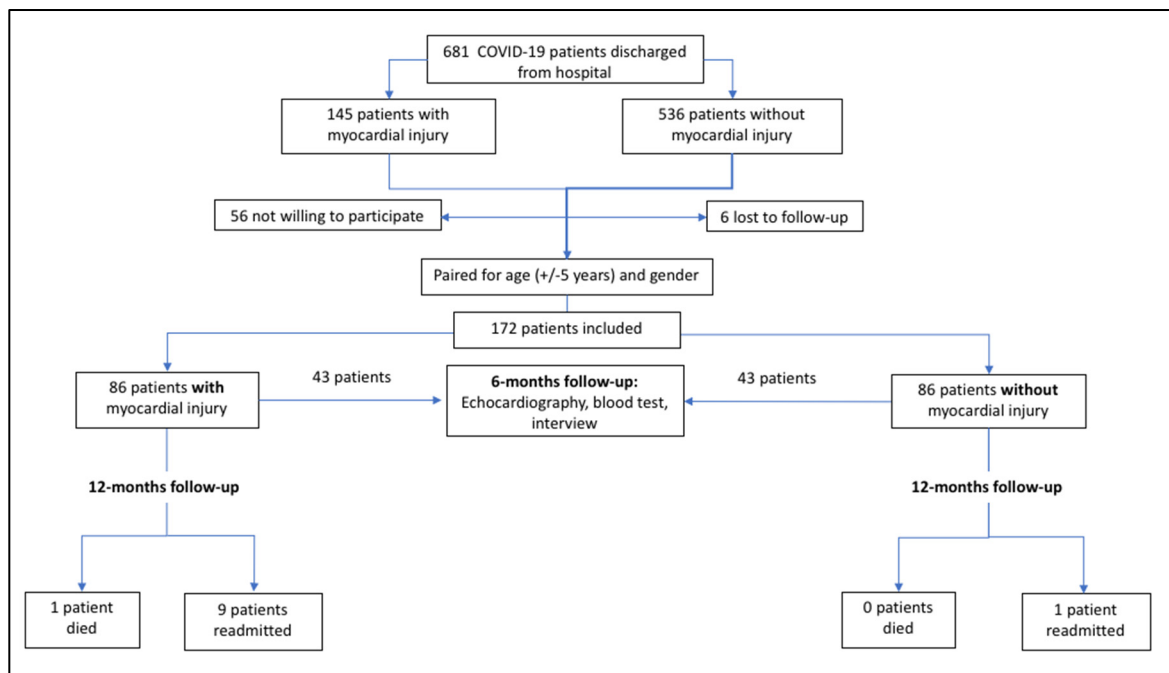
681 COVID-19 patients discharged from hospital

145 patients with myocardial injury

536 patients without myocardial injury

56 not willing to participate

6 lost to follow-up

Paired for age (+/-5 years) and gender

172 patients included

86 patients **with** myocardial injury

43 patients

**6-months follow-up:** Echocardiography, blood test, interview

43 patients

86 patients **without** myocardial injury

**12-months follow-up**

1 patient died

9 patients readmitted

**12-months follow-up**

0 patients died

1 patient readmitted